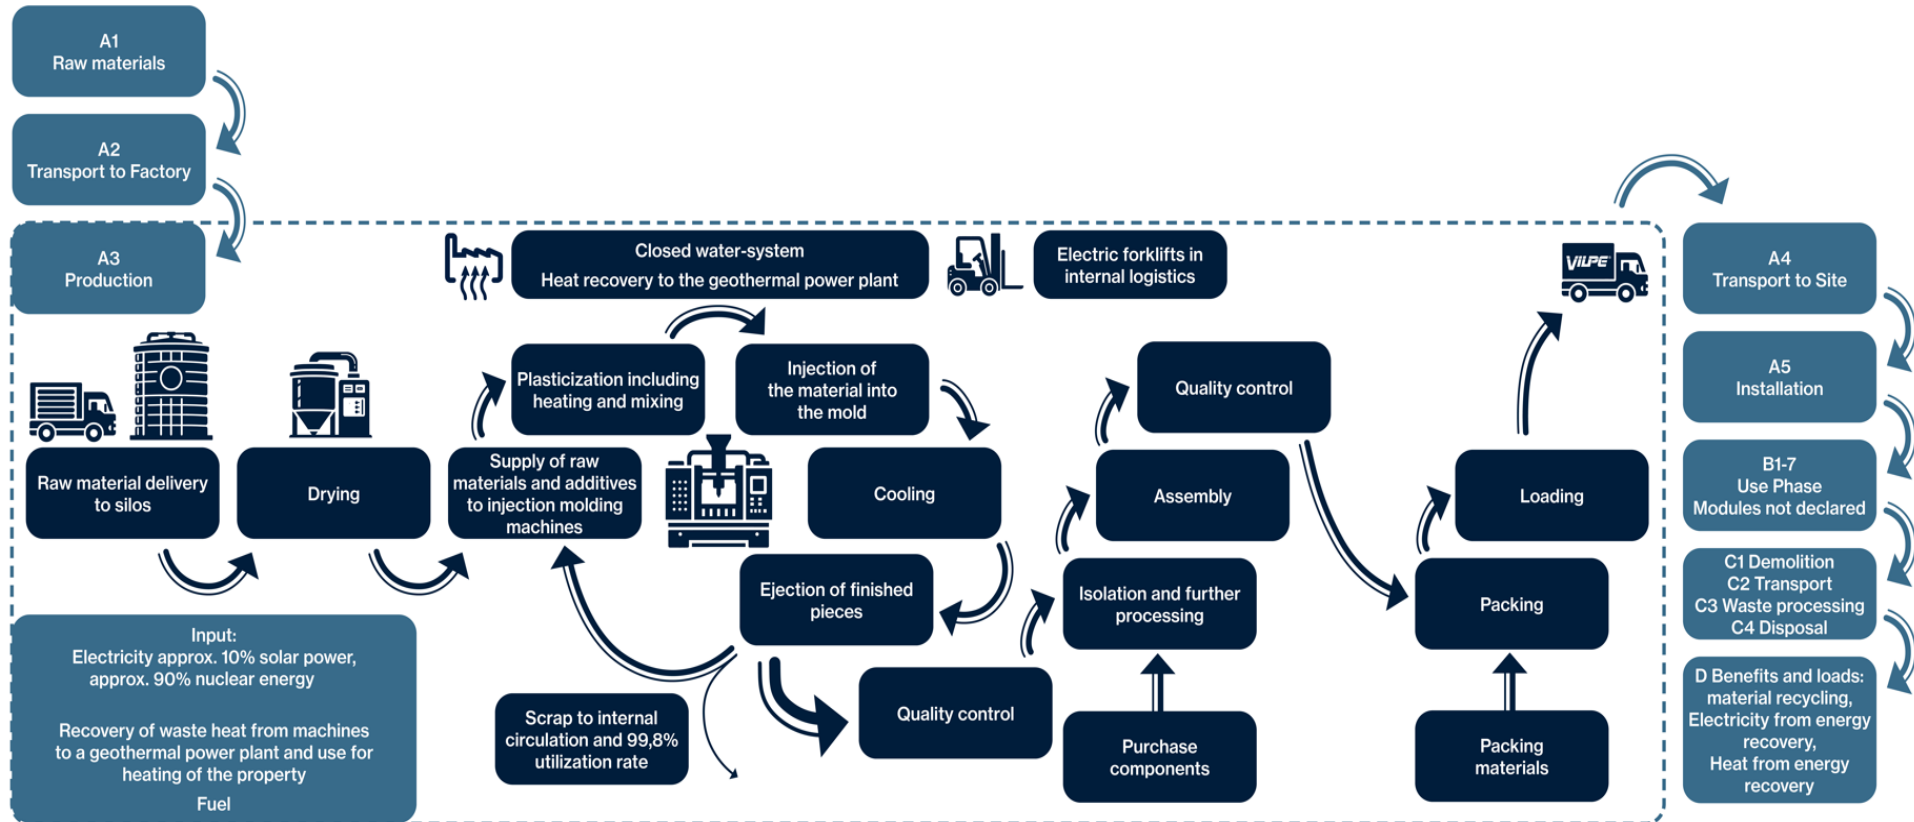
A1
Raw materials

A2
Transport to Factory

A3
Production

Closed water-system
Heat recovery to the geothermal power plant

Electric forklifts in internal logistics

VILPE

A4
Transport to Site

A5
Installation

B1-7
Use Phase
Modules not declared

C1 Demolition
C2 Transport
C3 Waste processing
C4 Disposal

D Benefits and loads: material recycling, Electricity from energy recovery, Heat from energy recovery

Raw material delivery to silos

Drying

Supply of raw materials and additives to injection molding machines

Plasticization including heating and mixing

Injection of the material into the mold

Cooling

Ejection of finished pieces

Quality control

Scrap to internal circulation and 99,8% utilization rate

Isolation and further processing

Purchase components

Assembly

Quality control

Packing

Packing materials

Loading

Input:
Electricity approx. 10% solar power, approx. 90% nuclear energy

Recovery of waste heat from machines to a geothermal power plant and use for heating of the property

Fuel